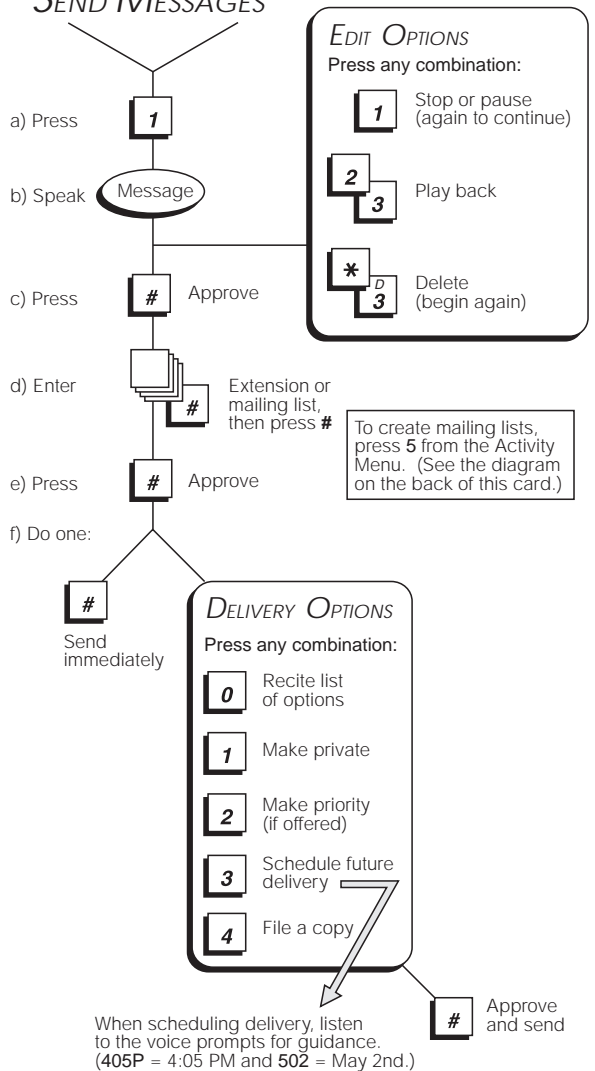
SEND MESSAGES

a) Press 1

b) Speak Message

c) Press # Approve

d) Enter # Extension or mailing list, then press #

e) Press # Approve

f) Do one:

EDIT OPTIONS
Press any combination:

1 Stop or pause (again to continue)

2 3 Play back

* D 3 Delete (begin again)

To create mailing lists, press 5 from the Activity Menu. (See the diagram on the back of this card.)

# Send immediately

DELIVERY OPTIONS
Press any combination:

0 Recite list of options

1 Make private

2 Make priority (if offered)

3 Schedule future delivery

4 File a copy

# Approve and send

When scheduling delivery, listen to the voice prompts for guidance. (405P = 4:05 PM and 502 = May 2nd.)